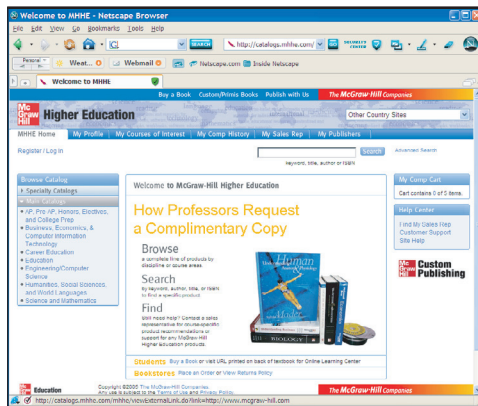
Welcome to MHHE - Netscape Browser

File Edit View Go Bookmarks Tools Help

SEARCH http://catalogs.mhhe.com/ SECURITY CENTER

Personal Weat... Webmail Netscape.com Inside Netscape

Welcome to MHHE

Buy a Book Custom/Prints Books Publish with Us The McGraw-Hill Companies

Mc Graw Hill Higher Education Other Country Sites

MHHE Home My Profile My Courses of Interest My Comp History My Sales Rep My Publishers

Register / Log in Search Advanced Search

keyword, title, author or ISBN

Browse Catalog
Specialty Catalogs
Main Catalogs
AP, Pre AP, Honors, Electives, and College Prep
Business, Economics, & Computer Information Technology
Career Education
Education
Engineering/Computer Science
Humanities, Social Sciences, and World Languages
Science and Mathematics

Welcome to McGraw-Hill Higher Education

How Professors Request a Complimentary Copy

Browse
a complete line of products by discipline or course areas

Search
by keyword, author, title, or ISBN to find a specific product

Find
Still need help? Contact a sales representative for course-specific product recommendations or support for any McGraw-Hill Higher education products.

Students Buy a Book or visit URL printed on back of textbook for Online Learning Center

Bookstores Place an Order or View Returns Policy

My Comp Cart
Cart contains 0 of 5 items.

Help Center
Find My Sales Rep
Customer Support
Site Help

Mc Graw Hill Custom Publishing

Education Copyright ©2006 The McGraw-Hill Companies. Any use is subject to the Terms of Use and Privacy Policy. The McGraw-Hill Companies

http://catalogs.mhhe.com/mhhe/viewExternalLink.do?link=http://www.mcgraw-hill.com